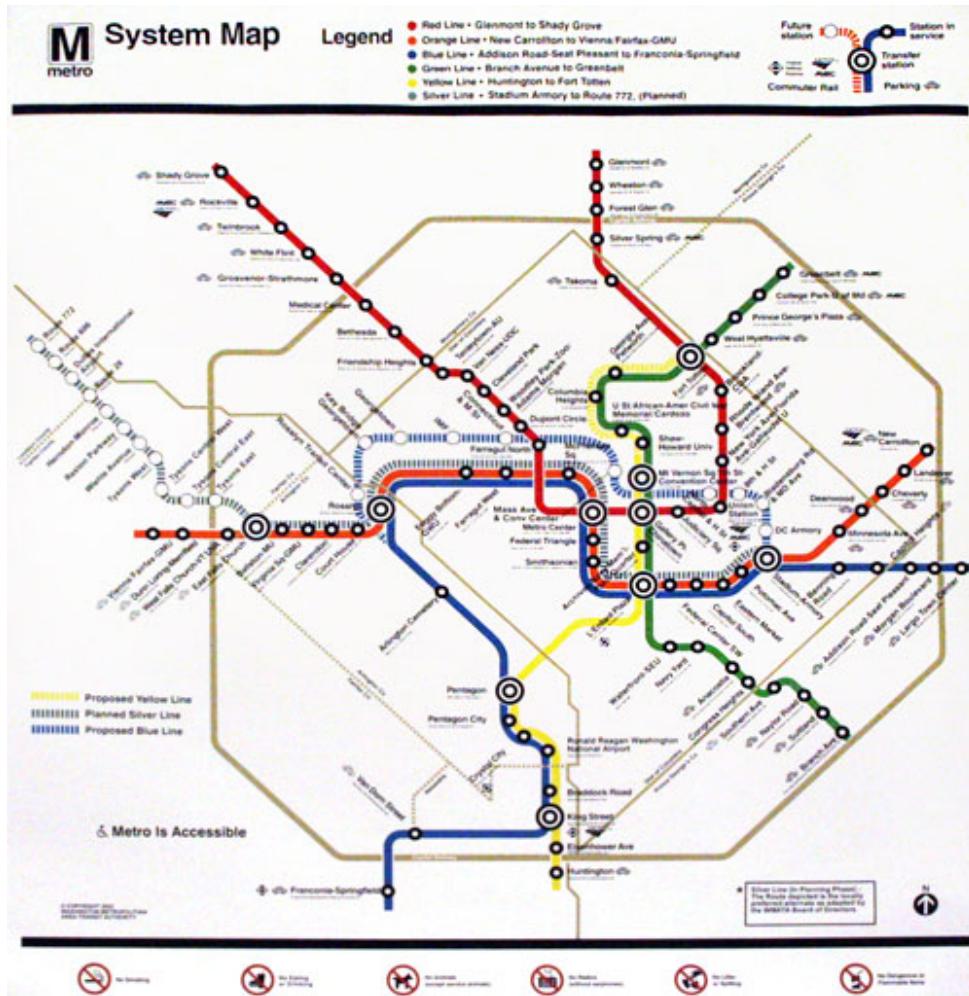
M
metro
System Map

Legend
Red Line • Glenmont to Shady Grove
Orange Line • New Carrollton to Vienna/Fairfax-GMU
Blue Line • Addison Road-Seat Pleasant to Franconia-Springfield
Green Line • Branch Avenue to Greenbelt
Yellow Line • Huntington to Fort Totten
Silver Line • Stadium Armory to Route 772, (Planned)

Future station
Station in service
Transfer station
Commuter Rail
Parking

Shady Grove
Rockville
Twinbrook
White Flint
Grosvenor-Strathmore
Medical Center
Bethesda
Friendship Heights
Tenleytown-AU
Van Ness-UDC
Cleveland Park
Woodley Park-Zoo/Adams Morgan
Dupont Circle
Farragut North
Metro Center
Gallery Pl-Chinatown
Judiciary Sq
Union Station
Rhode Island Ave-Brentwood
Brookland-CUA
Fort Totten
Takoma
Silver Spring
Forest Glen
Wheaton
Glenmont
Greenbelt
College Park-U of Md
Prince George's Plaza
West Hyattsville
Georgia Ave-Petworth
Columbia Heights
U St-African-Amer Civil War Memorial-Cardozo
Shaw-Howard Univ
Mt Vernon Sq 7th St-Convention Center
New York Ave-Florida Ave-Gallaudet U
New Carrollton
Landover
Cheverly
Deanwood
Minnesota Ave
Capitol Heights
Addison Road-Seat Pleasant
Morgan Boulevard
Largo Town Center
Benning Road
Stadium Armory
Potomac Ave
Eastern Market
Capitol South
Federal Center SW
DC Armory
Navy Yard
Waterfront-SEU
Anacostia
Congress Heights
Southern Ave
Naylor Road
Suitland
Branch Ave
L'Enfant Plaza
Smithsonian
Federal Triangle
Archives
Mass Ave & Conv Center
Farragut West
McPherson Sq
Foggy Bottom-GWU
Rosslyn
Court House
Clarendon
Virginia Sq-GMU
Ballston-MU
East Falls Church
West Falls Church-VT/UVA
Dunn Loring-Merrifield
Vienna/Fairfax-GMU
Arlington Cemetery
Pentagon
Pentagon City
Crystal City
Ronald Reagan Washington National Airport
Braddock Road
King Street
Eisenhower Ave
Huntington
Van Dorn Street
Franconia-Springfield
Route 772
Route 606
Dulles International Airport
Route 28
Herndon-Monroe
Reston Parkway
Wiehle Avenue
Tysons West
Tysons Central 7
Tysons Central 123
Tysons East
Georgetown
Key Bridge

Proposed Yellow Line
Planned Silver Line
Proposed Blue Line

Metro Is Accessible

© COPYRIGHT 2002 WASHINGTON METROPOLITAN AREA TRANSIT AUTHORITY

Silver Line (In Planning Phase) - The Route depicted is the locally preferred alternative as adopted by the WMATA Board of Directors.

N

No Smoking
No Eating or Drinking
No Animals (except service animals)
No Radios (without earphones)
No Litter or Spitting
No Dangerous or Flammable Items